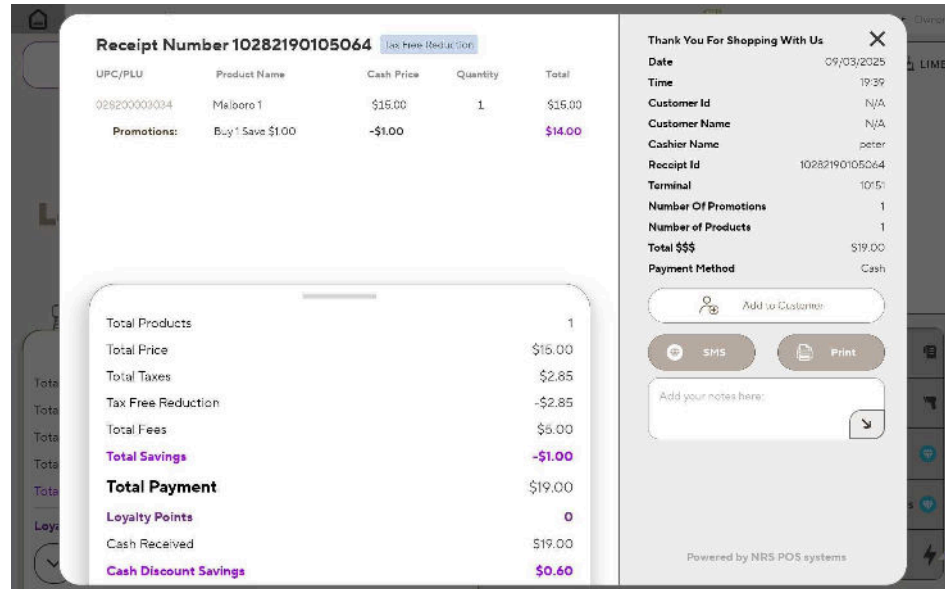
Receipt Number 10282190105064 Tax Free Reduction

| UPC/PLU | Product Name | Cash Price | Quantity | Total |
|---|---|---|---|---|
| 028200003034 | Malboro 1 | $15.00 | 1 | $15.00 |
| Promotions: | Buy 1 Save $1.00 | -$1.00 | | $14.00 |

| | |
|---|---|
| Total Products | 1 |
| Total Price | $15.00 |
| Total Taxes | $2.85 |
| Tax Free Reduction | -$2.85 |
| Total Fees | $5.00 |
| Total Savings | -$1.00 |
| Total Payment | $19.00 |
| Loyalty Points | 0 |
| Cash Received | $19.00 |
| Cash Discount Savings | $0.60 |

Thank You For Shopping With Us

| | |
|---|---|
| Date | 09/03/2025 |
| Time | 19:39 |
| Customer Id | N/A |
| Customer Name | N/A |
| Cashier Name | peter |
| Receipt Id | 10282190105064 |
| Terminal | 10151 |
| Number Of Promotions | 1 |
| Number of Products | 1 |
| Total $$$ | $19.00 |
| Payment Method | Cash |

Add to Customer

SMS

Print

Add your notes here:

Powered by NRS POS systems

LIME

Tota
Tota
Tota
Tota
Tota
Loya